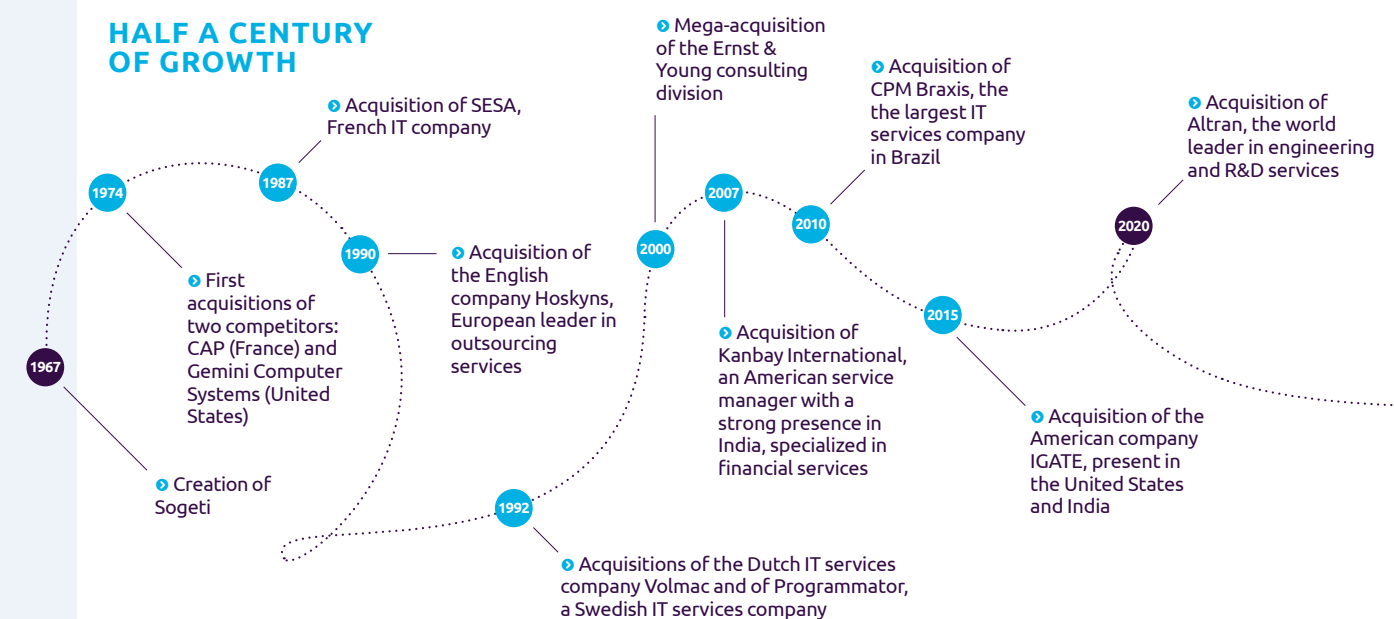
HALF A CENTURY OF GROWTH

1967

Creation of Sogeti

1974

First acquisitions of two competitors: CAP (France) and Gemini Computer Systems (United States)

1987

Acquisition of SESA, French IT company

1990

Acquisition of the English company Hoskyns, European leader in outsourcing services

1992

Acquisitions of the Dutch IT services company Volmac and of Programmator, a Swedish IT services company

2000

Mega-acquisition of the Ernst & Young consulting division

2007

Acquisition of Kanbay International, an American service manager with a strong presence in India, specialized in financial services

2010

Acquisition of CPM Braxis, the largest IT services company in Brazil

2015

Acquisition of the American company IGATE, present in the United States and India

2020

Acquisition of Altran, the world leader in engineering and R&D services